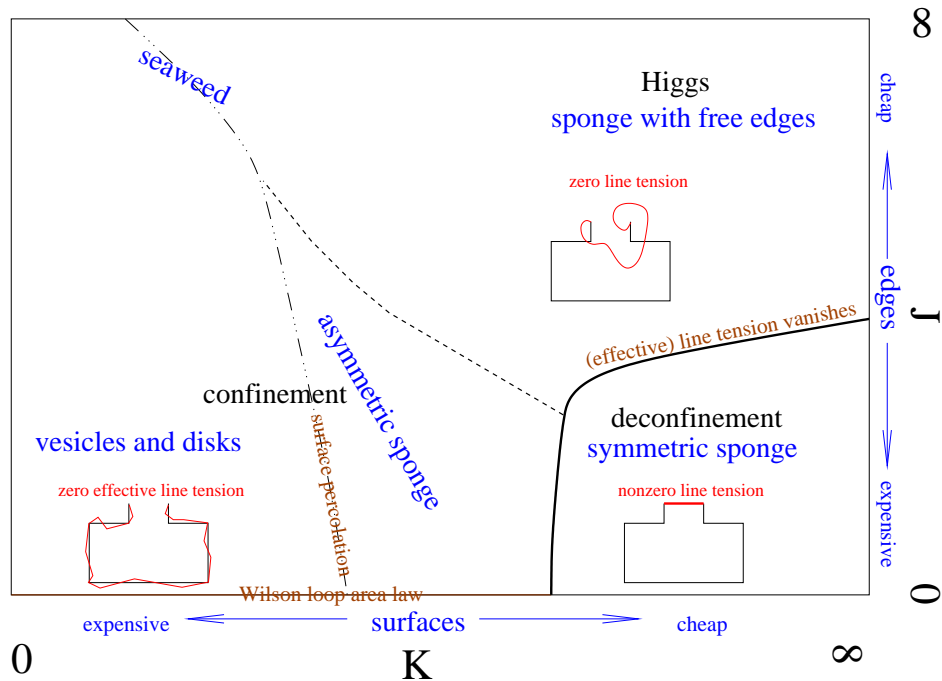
8

seaweed

Higgs
sponge with free edges

cheap

zero line tension

edges

J

(effective) line tension vanishes

asymmetric sponge

confinement

surface percolation

deconfinement
symmetric sponge

vesicles and disks

zero effective line tension

nonzero line tension

expensive

0

Wilson loop area law

expensive

surfaces

cheap

0

K

8